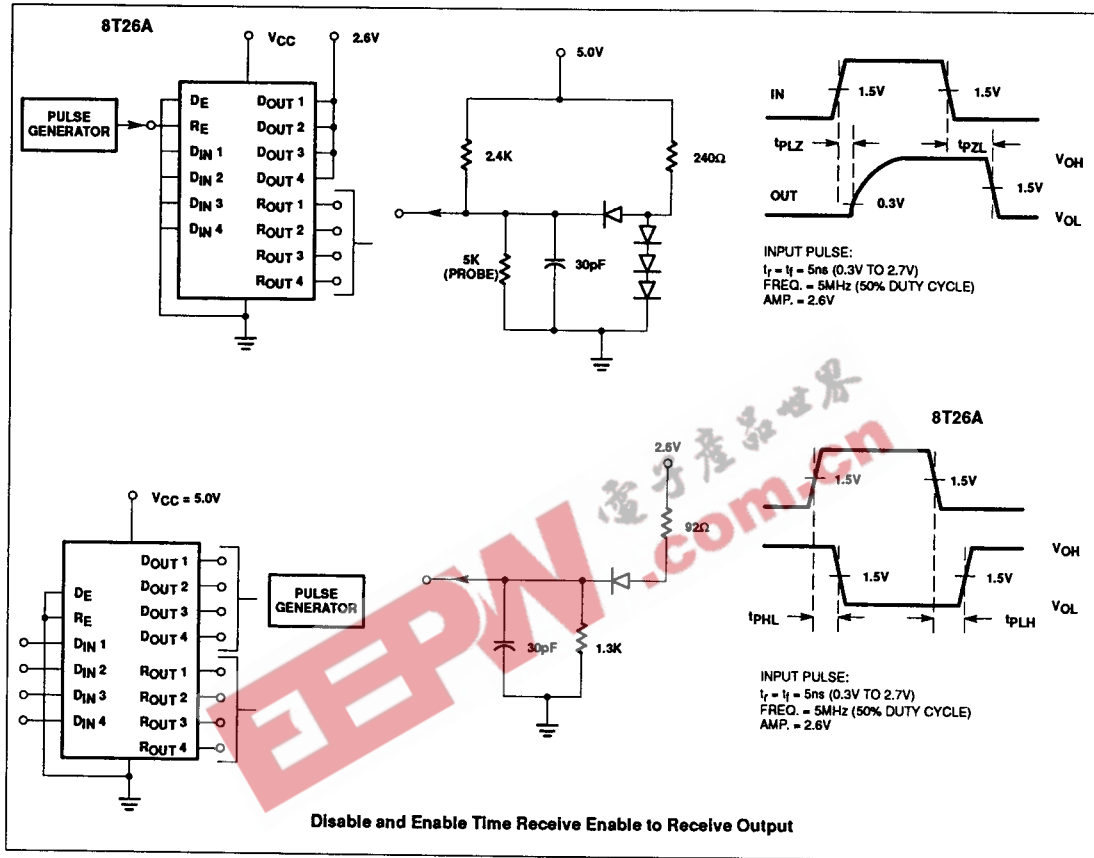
8T26A

$V_{CC}$

2.6V

PULSE GENERATOR

$D_E$
$R_E$
$D_{IN}$ 1
$D_{IN}$ 2
$D_{IN}$ 3
$D_{IN}$ 4

$D_{OUT}$ 1
$D_{OUT}$ 2
$D_{OUT}$ 3
$D_{OUT}$ 4
$R_{OUT}$ 1
$R_{OUT}$ 2
$R_{OUT}$ 3
$R_{OUT}$ 4

5.0V

2.4K

240Ω

5K (PROBE)

30pF

IN

1.5V

1.5V

$t_{PLZ}$

$t_{PZL}$

$V_{OH}$

1.5V

OUT

0.3V

$V_{OL}$

INPUT PULSE:
$t_r = t_f$ = 5ns (0.3V TO 2.7V)
FREQ. = 5MHz (50% DUTY CYCLE)
AMP. = 2.6V

8T26A

2.6V

92Ω

$V_{CC}$ = 5.0V

$D_{OUT}$ 1
$D_{OUT}$ 2
$D_{OUT}$ 3
$D_{OUT}$ 4

$D_E$
$R_E$
$D_{IN}$ 1
$D_{IN}$ 2
$D_{IN}$ 3
$D_{IN}$ 4

$R_{OUT}$ 1
$R_{OUT}$ 2
$R_{OUT}$ 3
$R_{OUT}$ 4

PULSE GENERATOR

30pF

1.3K

1.5V

1.5V

$V_{OH}$

1.5V

1.5V

$V_{OL}$

$t_{PHL}$

$t_{PLH}$

INPUT PULSE:
$t_r = t_f$ = 5ns (0.3V TO 2.7V)
FREQ. = 5MHz (50% DUTY CYCLE)
AMP. = 2.6V

Disable and Enable Time Receive Enable to Receive Output

电子产品世界
EEPW.com.cn